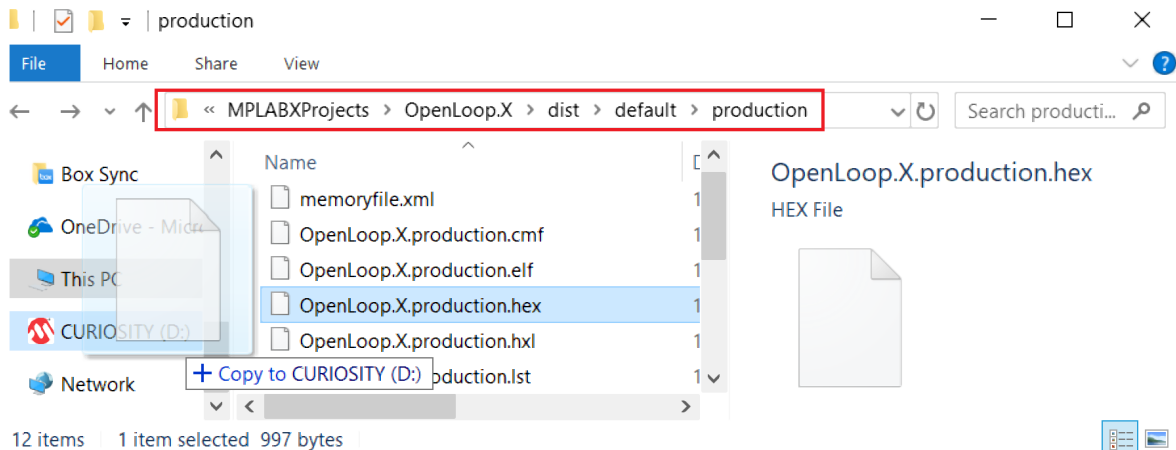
production

File Home Share View

« MPLABXProjects › OpenLoop.X › dist › default › production

Search producti...

Box Sync

OneDrive - Micr

This PC

CURIOSITY (D:)

Network

Name

D

memoryfile.xml

OpenLoop.X.production.cmf

OpenLoop.X.production.elf

OpenLoop.X.production.hex

OpenLoop.X.production.hxl

+ Copy to CURIOSITY (D:) production.lst

1
1
1
1
1
1

OpenLoop.X.production.hex

HEX File

12 items 1 item selected 997 bytes